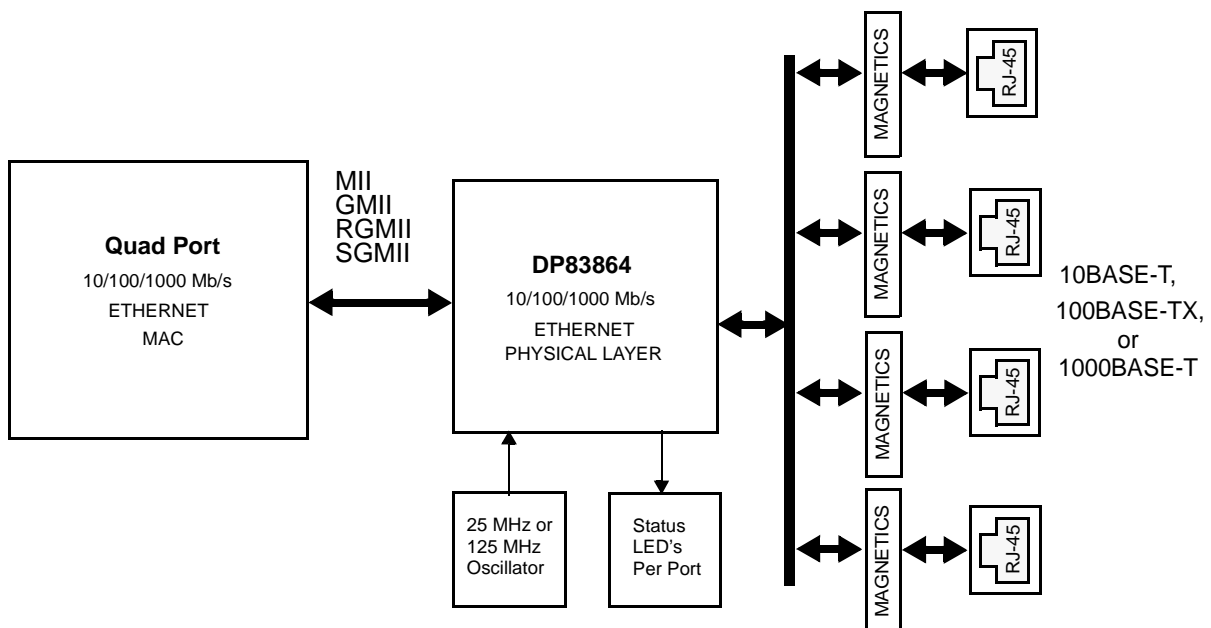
Quad Port
10/100/1000 Mb/s
ETHERNET
MAC

MII
GMII
RGMII
SGMII

DP83864
10/100/1000 Mb/s
ETHERNET
PHYSICAL LAYER

25 MHz or
125 MHz
Oscillator

Status
LED's
Per Port

MAGNETICS
RJ-45
MAGNETICS
RJ-45
MAGNETICS
RJ-45
MAGNETICS
RJ-45

10BASE-T,
100BASE-TX,
or
1000BASE-T